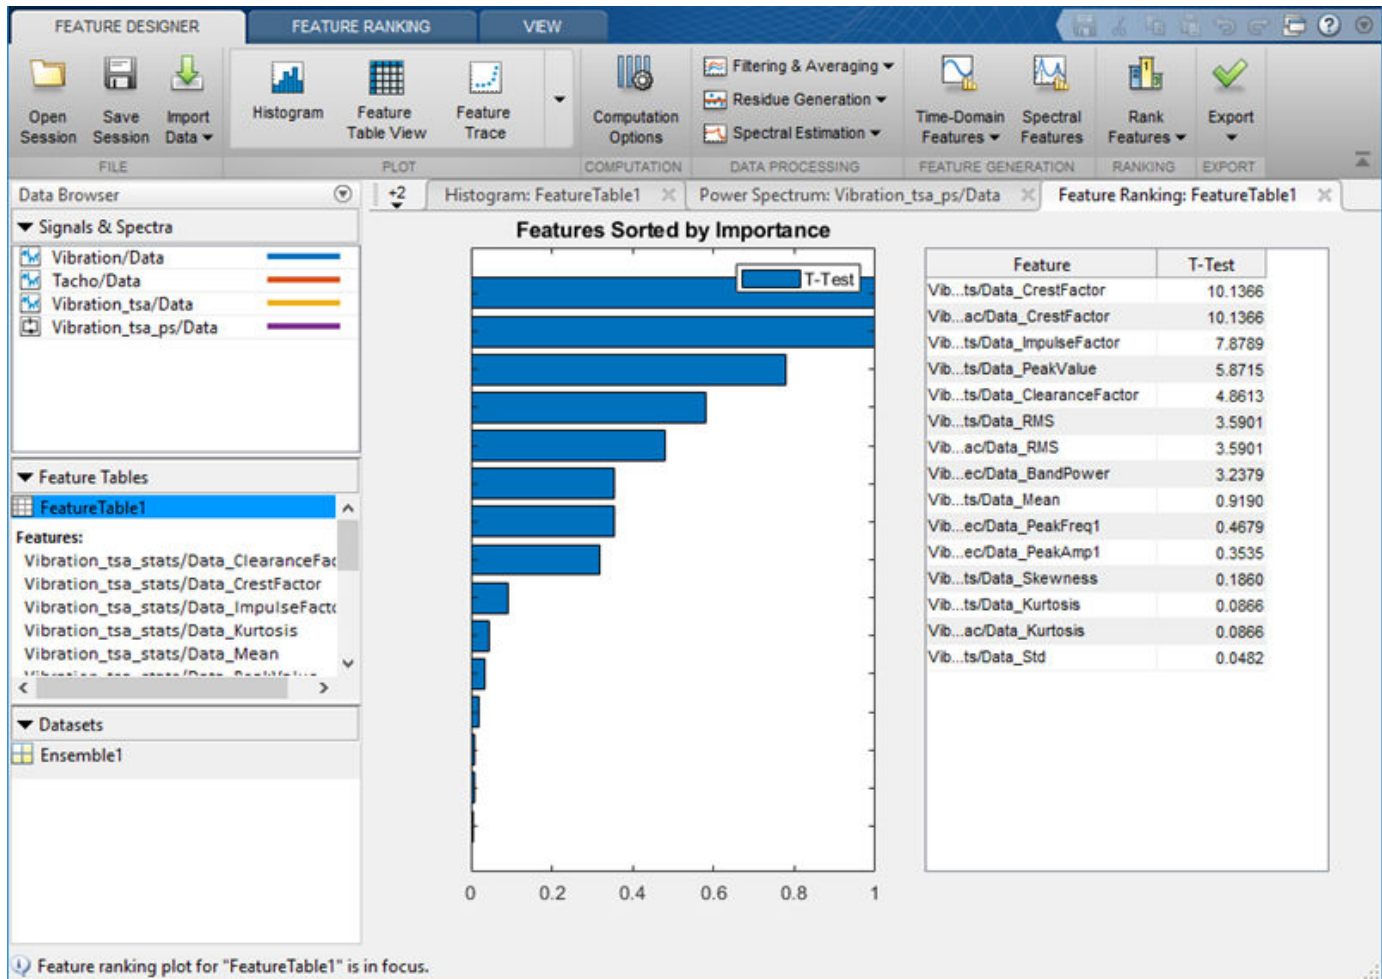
FEATURE DESIGNER FEATURE RANKING VIEW

Open Session Save Session Import Data
FILE

Histogram Feature Table View Feature Trace
PLOT

Computation Options
COMPUTATION

Filtering & Averaging
Residue Generation
Spectral Estimation
DATA PROCESSING

Time-Domain Features Spectral Features
FEATURE GENERATION

Rank Features
RANKING

Export
EXPORT

Data Browser

Signals & Spectra
Vibration/Data
Tacho/Data
Vibration_tsa/Data
Vibration_tsa_ps/Data

Feature Tables
FeatureTable1
Features:
Vibration_tsa_stats/Data_ClearanceFac
Vibration_tsa_stats/Data_CrestFactor
Vibration_tsa_stats/Data_ImpulseFactc
Vibration_tsa_stats/Data_Kurtosis
Vibration_tsa_stats/Data_Mean

Datasets
Ensemble1

+2 Histogram: FeatureTable1 Power Spectrum: Vibration_tsa_ps/Data Feature Ranking: FeatureTable1

Features Sorted by Importance

T-Test

0 0.2 0.4 0.6 0.8 1

| Feature | T-Test |
|---|---|
| Vib...ts/Data_CrestFactor | 10.1366 |
| Vib...ac/Data_CrestFactor | 10.1366 |
| Vib...ts/Data_ImpulseFactor | 7.8789 |
| Vib...ts/Data_PeakValue | 5.8715 |
| Vib...ts/Data_ClearanceFactor | 4.8613 |
| Vib...ts/Data_RMS | 3.5901 |
| Vib...ac/Data_RMS | 3.5901 |
| Vib...ec/Data_BandPower | 3.2379 |
| Vib...ts/Data_Mean | 0.9190 |
| Vib...ec/Data_PeakFreq1 | 0.4679 |
| Vib...ec/Data_PeakAmp1 | 0.3535 |
| Vib...ts/Data_Skewness | 0.1860 |
| Vib...ts/Data_Kurtosis | 0.0866 |
| Vib...ac/Data_Kurtosis | 0.0866 |
| Vib...ts/Data_Std | 0.0482 |

Feature ranking plot for "FeatureTable1" is in focus.